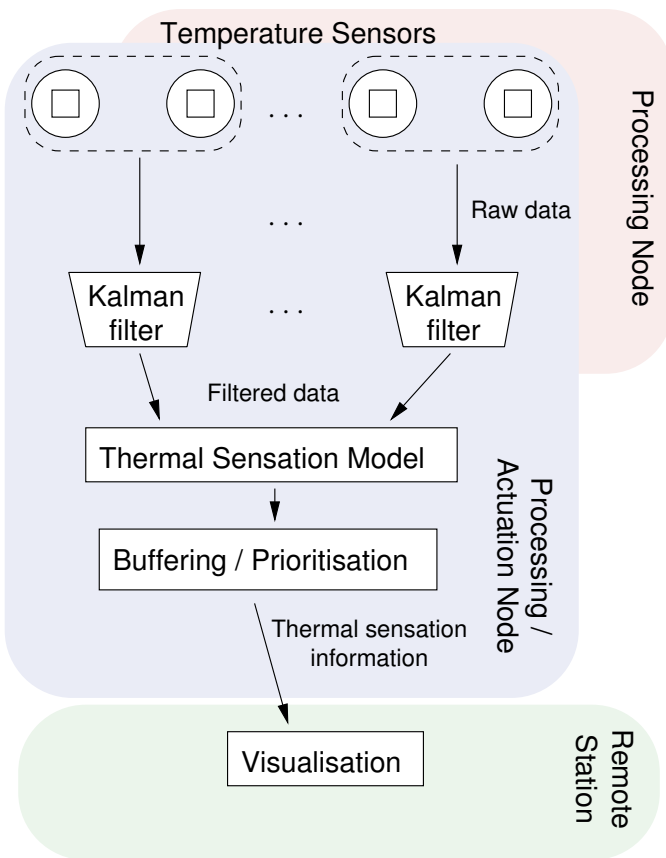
Temperature Sensors

Processing Node

...

...

Raw data

Kalman filter

...

Kalman filter

Filtered data

Thermal Sensation Model

Buffering / Prioritisation

Processing / Actuation Node

Thermal sensation information

Visualisation

Remote Station